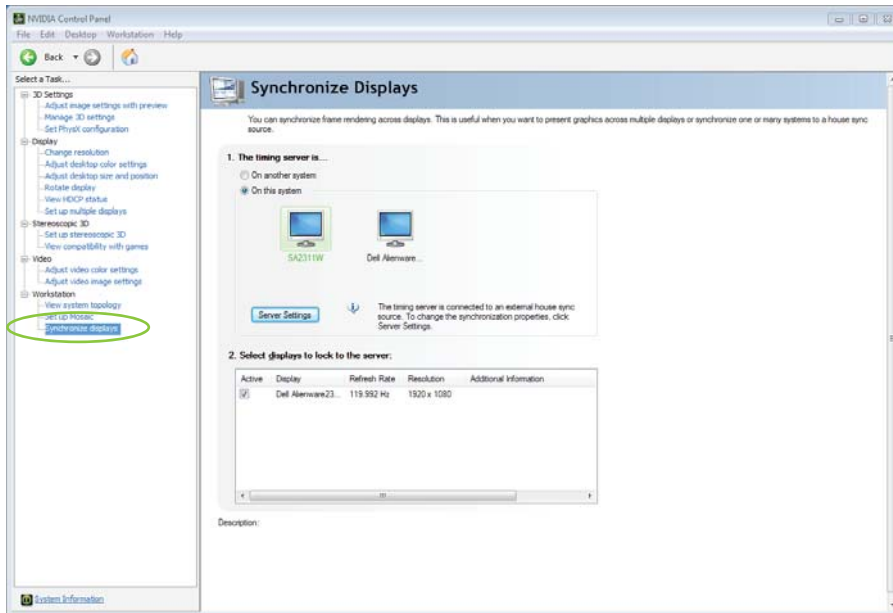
NVIDIA Control Panel

File Edit Desktop Workstation Help

Back

Select a Task...

3D Settings
Adjust image settings with preview
Manage 3D settings
Set PhysX configuration
Display
Change resolution
Adjust desktop color settings
Adjust desktop size and position
Rotate display
View HDCP status
Set up multiple displays
Stereoscopic 3D
Set up stereoscopic 3D
View compatibility with games
Video
Adjust video color settings
Adjust video image settings
Workstation
View system topology
Set up Mosaic
Synchronize displays

Synchronize Displays

You can synchronize frame rendering across displays. This is useful when you want to present graphics across multiple displays or synchronize one or many systems to a house sync source.

1. The timing server is...

On another system
On this system

SA2311W
Dell Alienware...

Server Settings

The timing server is connected to an external house sync source. To change the synchronization properties, click Server Settings.

2. Select displays to lock to the server:

| Active | Display | Refresh Rate | Resolution | Additional Information |
|---|---|---|---|---|
| ✓ | Dell Alienware23... | 119.992 Hz | 1920 x 1080 | |

Description:

System Information